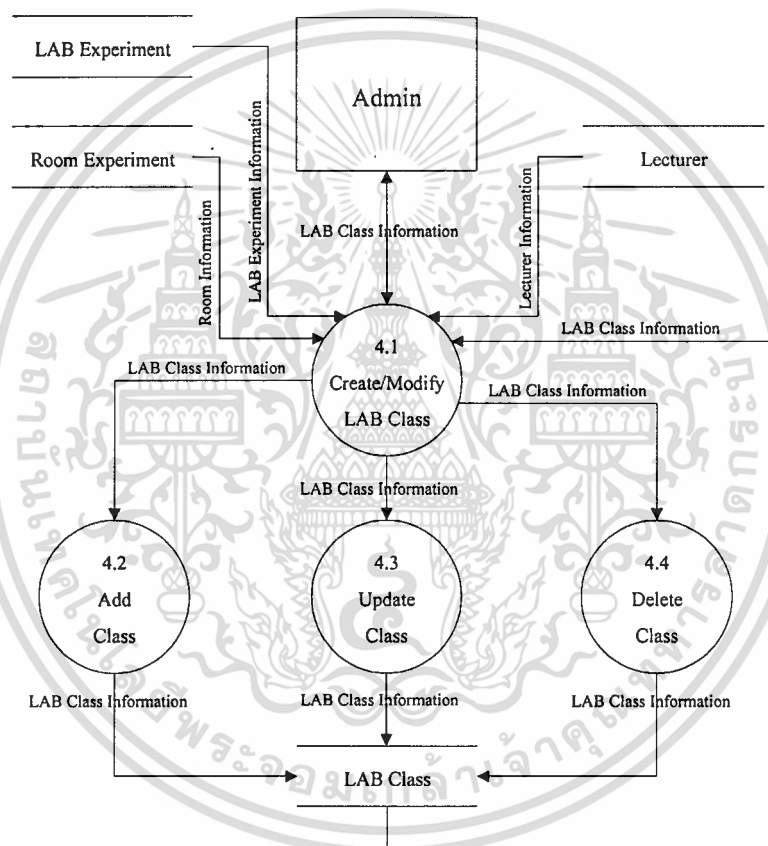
LAB Experiment

Admin

Room Experiment

Lecturer

LAB Experiment Information

Room Information

LAB Class Information

Lecturer Information

LAB Class Information

LAB Class Information

4.1
Create/Modify
LAB Class

LAB Class Information

LAB Class Information

4.2
Add
Class

4.3
Update
Class

4.4
Delete
Class

LAB Class Information

LAB Class Information

LAB Class Information

LAB Class